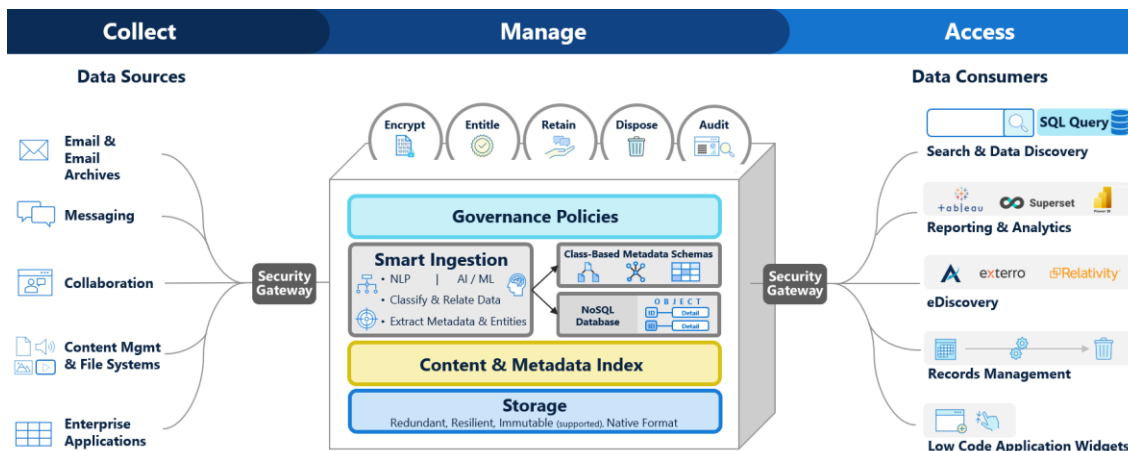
Collect

Manage

Access

Data Sources

Email & Email Archives

Messaging

Collaboration

Content Mgmt & File Systems

Enterprise Applications

Security Gateway

Encrypt

Entitle

Retain

Dispose

Audit

Governance Policies

Smart Ingestion

• NLP | AI / ML

• Classify & Relate Data

• Extract Metadata & Entities

Class-Based Metadata Schemas

NoSQL Database

OBJECT

ID Detail

ID Detail

Content & Metadata Index

Storage

Redundant, Resilient, Immutable (supported), Native Format

Security Gateway

Data Consumers

SQL Query

Search & Data Discovery

+ableau

Superset

Power BI

Reporting & Analytics

exterro

Relativity

eDiscovery

Records Management

Low Code Application Widgets